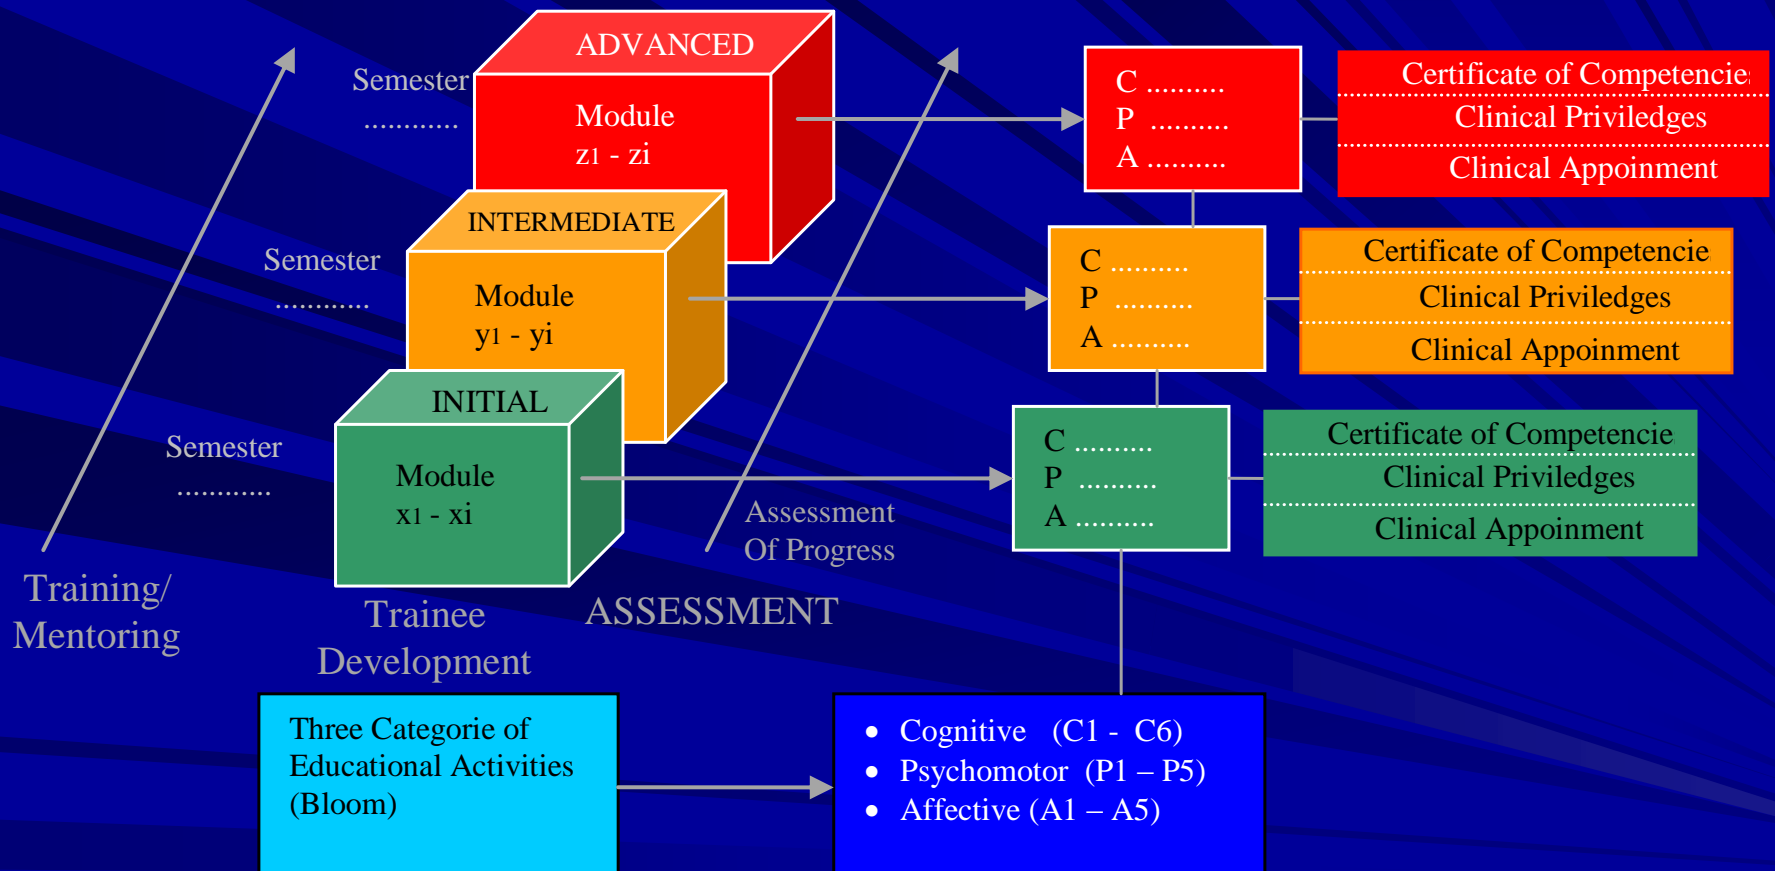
Semester
............

ADVANCED

Module
z1 - zi

C ..........
P ..........
A ..........

Certificate of Competencie
Clinical Priviledges
Clinical Appoinment

Semester
............

INTERMEDIATE

Module
y1 - yi

C ..........
P ..........
A ..........

Certificate of Competencie
Clinical Priviledges
Clinical Appoinment

Semester
............

INITIAL

Module
x1 - xi

C ..........
P ..........
A ..........

Certificate of Competencie
Clinical Priviledges
Clinical Appoinment

Assessment
Of Progress

Training/
Mentoring

Trainee
Development

ASSESSMENT

Three Categorie of Educational Activities (Bloom)

- Cognitive (C1 - C6)
- Psychomotor (P1 – P5)
- Affective (A1 – A5)